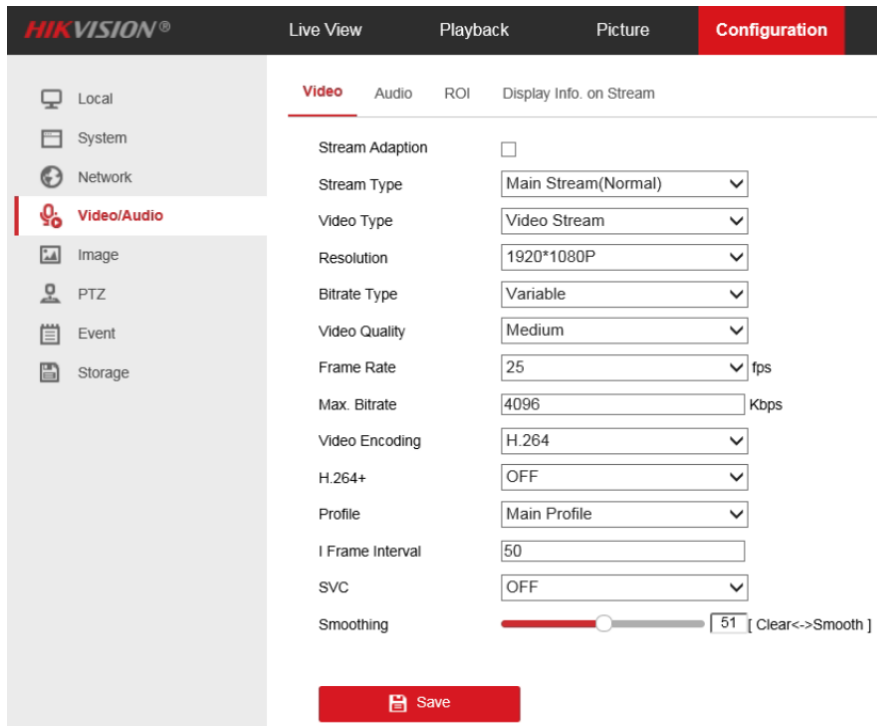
HIKVISION®

Live View
Playback
Picture
Configuration

Local
System
Network
Video/Audio
Image
PTZ
Event
Storage

Video
Audio
ROI
Display Info. on Stream

| | |
|---|---|
| Stream Adaption | ☐ |
| Stream Type | Main Stream(Normal) |
| Video Type | Video Stream |
| Resolution | 1920*1080P |
| Bitrate Type | Variable |
| Video Quality | Medium |
| Frame Rate | 25 fps |
| Max. Bitrate | 4096 Kbps |
| Video Encoding | H.264 |
| H.264+ | OFF |
| Profile | Main Profile |
| I Frame Interval | 50 |
| SVC | OFF |
| Smoothing | 51 [ Clear<->Smooth ] |

Save